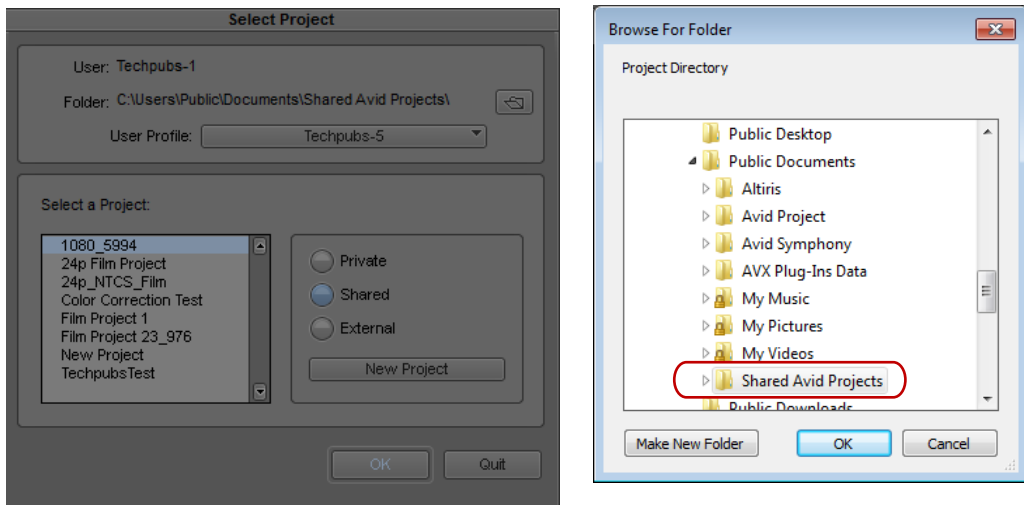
Select Project

User: Techpubs-1

Folder: C:\Users\Public\Documents\Shared Avid Projects\

User Profile: Techpubs-5

Select a Project:

1080_5994
24p Film Project
24p_NTCS_Film
Color Correction Test
Film Project 1
Film Project 23_976
New Project
TechpubsTest

Private
Shared
External

New Project

OK
Quit

Browse For Folder

Project Directory

Public Desktop
Public Documents
Altiris
Avid Project
Avid Symphony
AVX Plug-Ins Data
My Music
My Pictures
My Videos
Shared Avid Projects
Public Downloads

Make New Folder
OK
Cancel